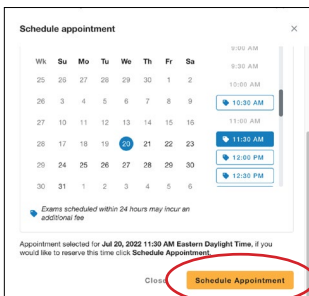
Schedule appointment

×

| Wk | Su | Mo | Tu | We | Th | Fr | Sa |
|---|---|---|---|---|---|---|---|
| 25 | 26 | 27 | 28 | 29 | 30 | 1 | 2 |
| 26 | 3 | 4 | 5 | 6 | 7 | 8 | 9 |
| 27 | 10 | 11 | 12 | 13 | 14 | 15 | 16 |
| 28 | 17 | 18 | 19 | 20 | 21 | 22 | 23 |
| 29 | 24 | 25 | 26 | 27 | 28 | 29 | 30 |
| 30 | 31 | 1 | 2 | 3 | 4 | 5 | 6 |

9:00 AM
9:30 AM
10:00 AM
10:30 AM
11:00 AM
11:30 AM
12:00 PM
12:30 PM
1:00 PM

Exams scheduled within 24 hours may incur an additional fee

Appointment selected for Jul 20, 2022 11:30 AM Eastern Daylight Time, if you would like to reserve this time click Schedule Appointment.

Close

Schedule Appointment